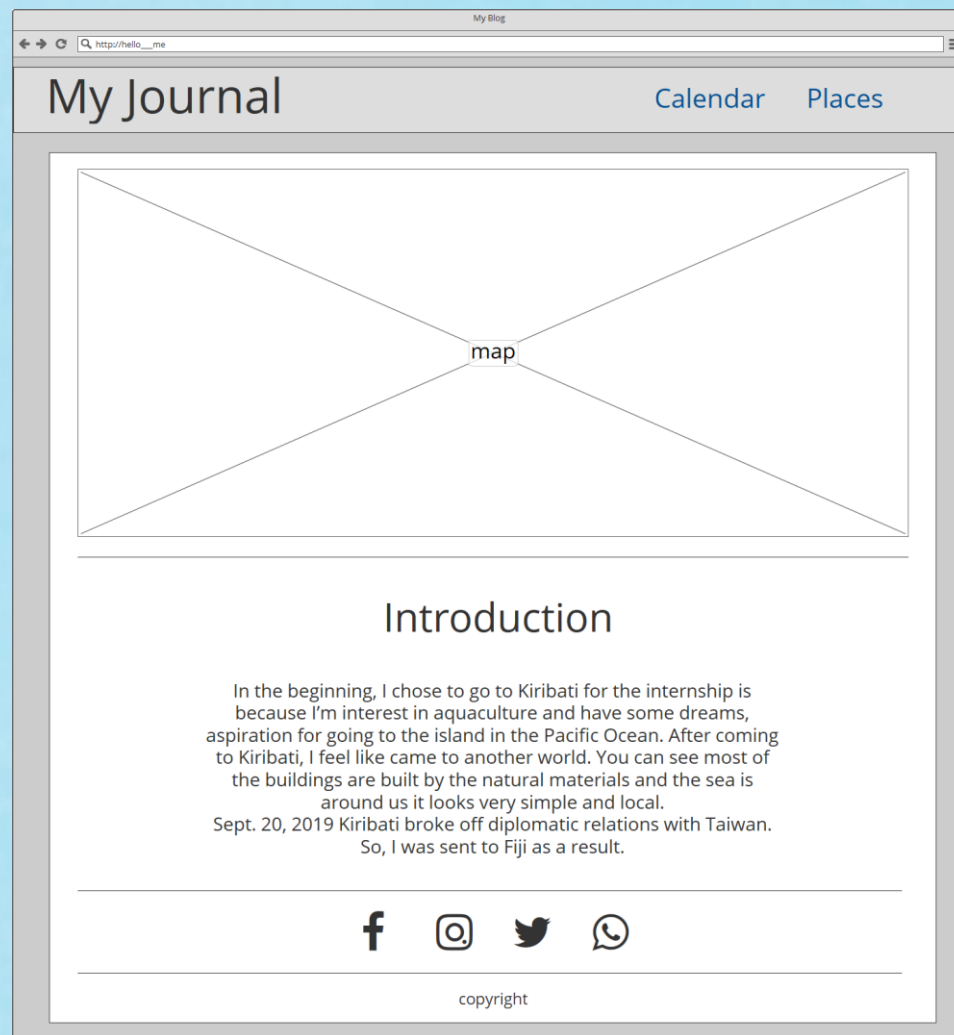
My Blog

http://hello__me

My Journal

Calendar Places

map

Introduction

In the beginning, I chose to go to Kiribati for the internship is because I'm interest in aquaculture and have some dreams, aspiration for going to the island in the Pacific Ocean. After coming to Kiribati, I feel like came to another world. You can see most of the buildings are built by the natural materials and the sea is around us it looks very simple and local.
Sept. 20, 2019 Kiribati broke off diplomatic relations with Taiwan. So, I was sent to Fiji as a result.

copyright